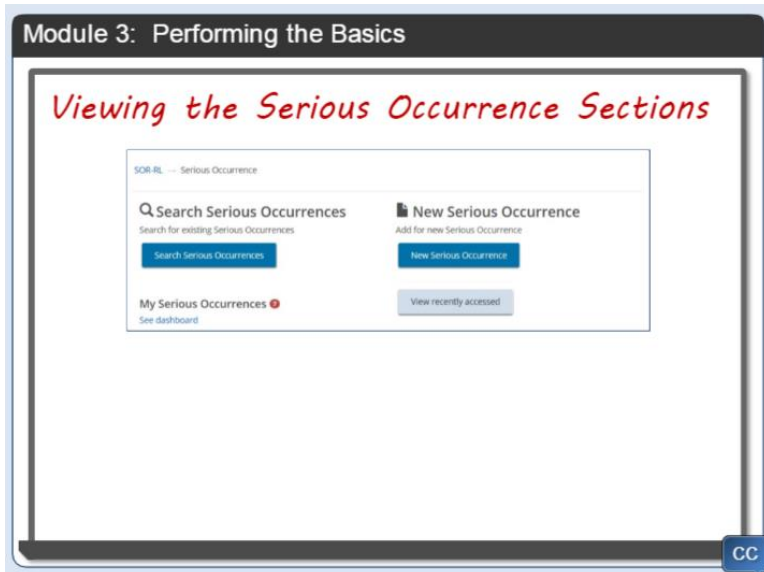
Module 3: Performing the Basics

Viewing the Serious Occurrence Sections

SOR-RL → Serious Occurrence

Search Serious Occurrences
Search for existing Serious Occurrences
Search Serious Occurrences

New Serious Occurrence
Add for new Serious Occurrence
New Serious Occurrence

My Serious Occurrences
See dashboard

View recently accessed

CC